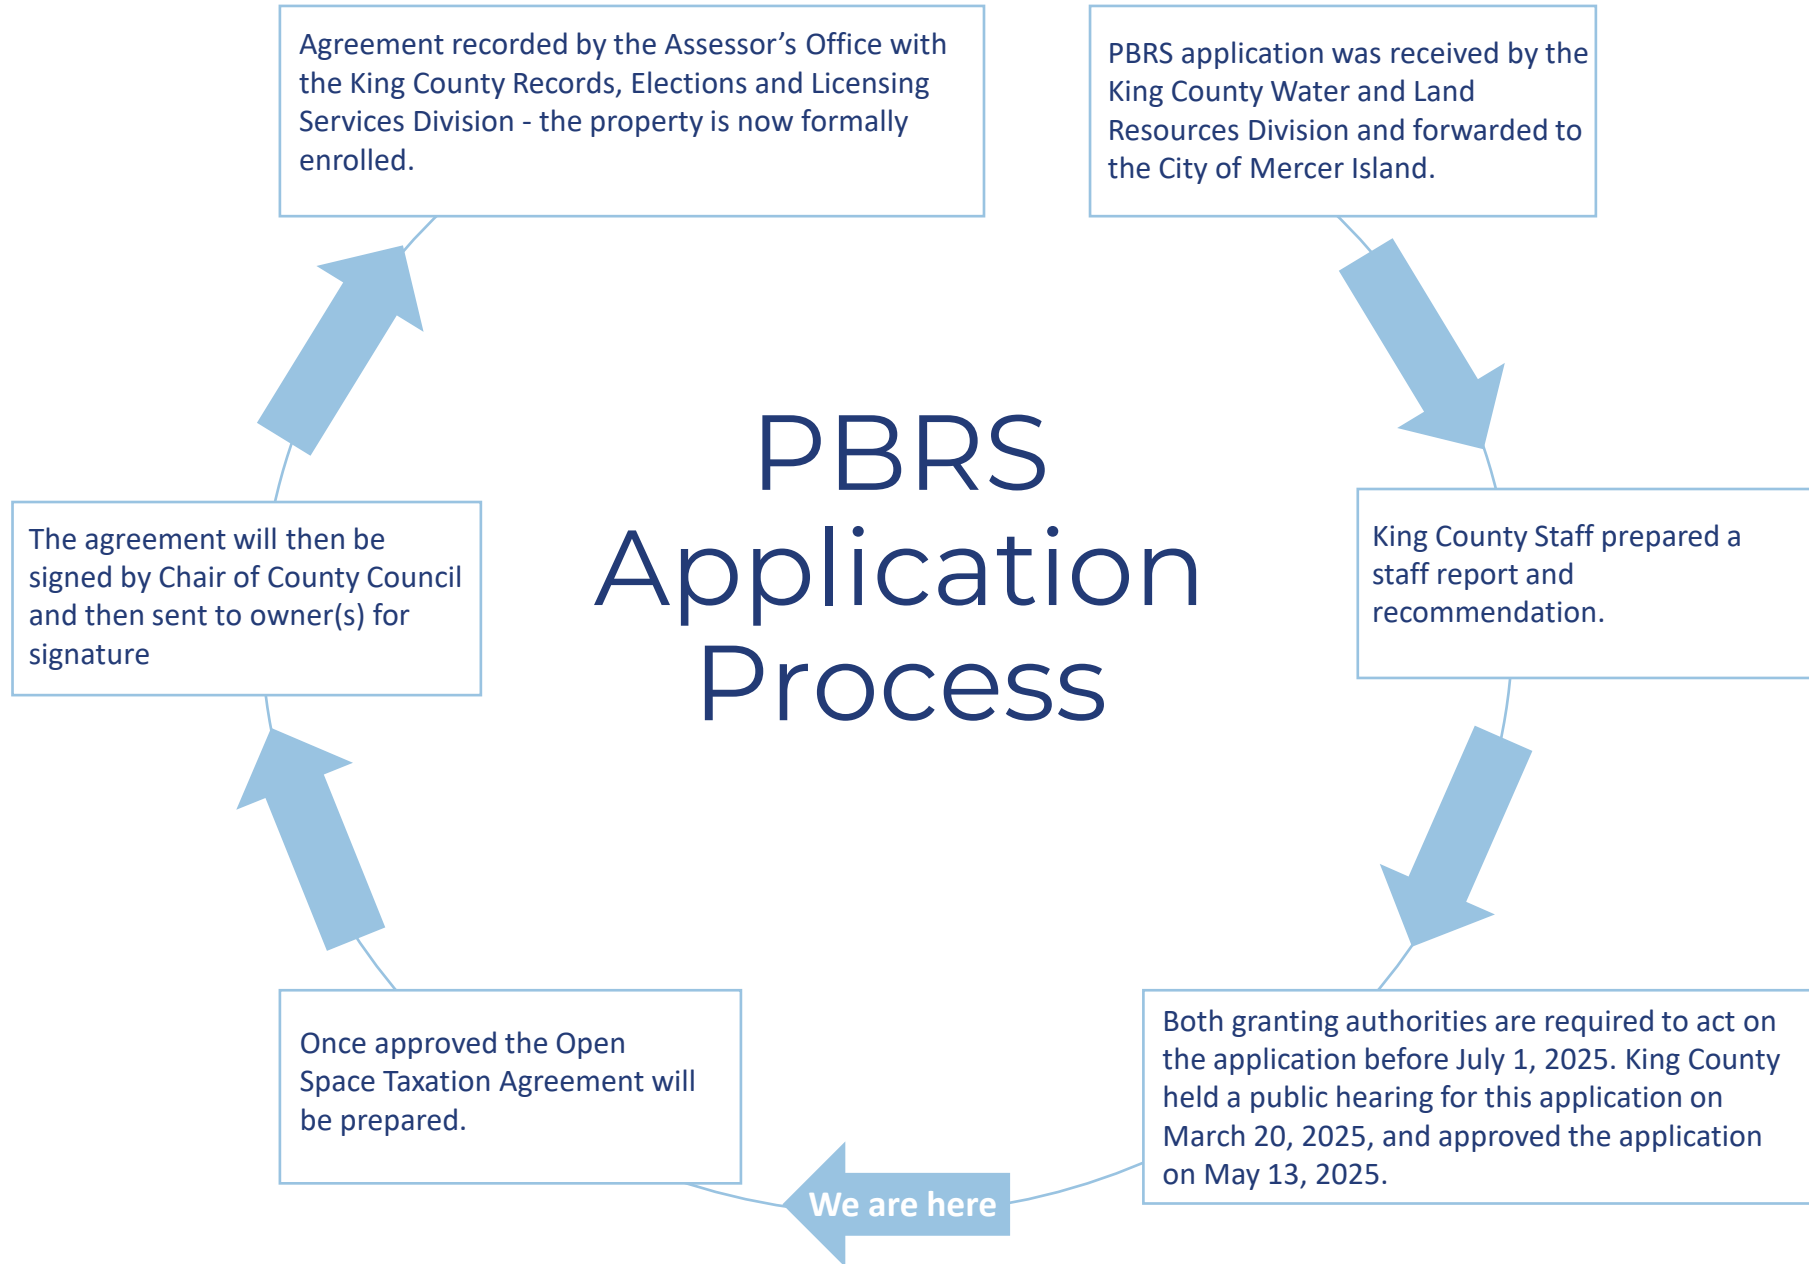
PBRS Application Process

PBRS application was received by the King County Water and Land Resources Division and forwarded to the City of Mercer Island.

King County Staff prepared a staff report and recommendation.

Both granting authorities are required to act on the application before July 1, 2025. King County held a public hearing for this application on March 20, 2025, and approved the application on May 13, 2025.

We are here

Once approved the Open Space Taxation Agreement will be prepared.

The agreement will then be signed by Chair of County Council and then sent to owner(s) for signature

Agreement recorded by the Assessor's Office with the King County Records, Elections and Licensing Services Division - the property is now formally enrolled.